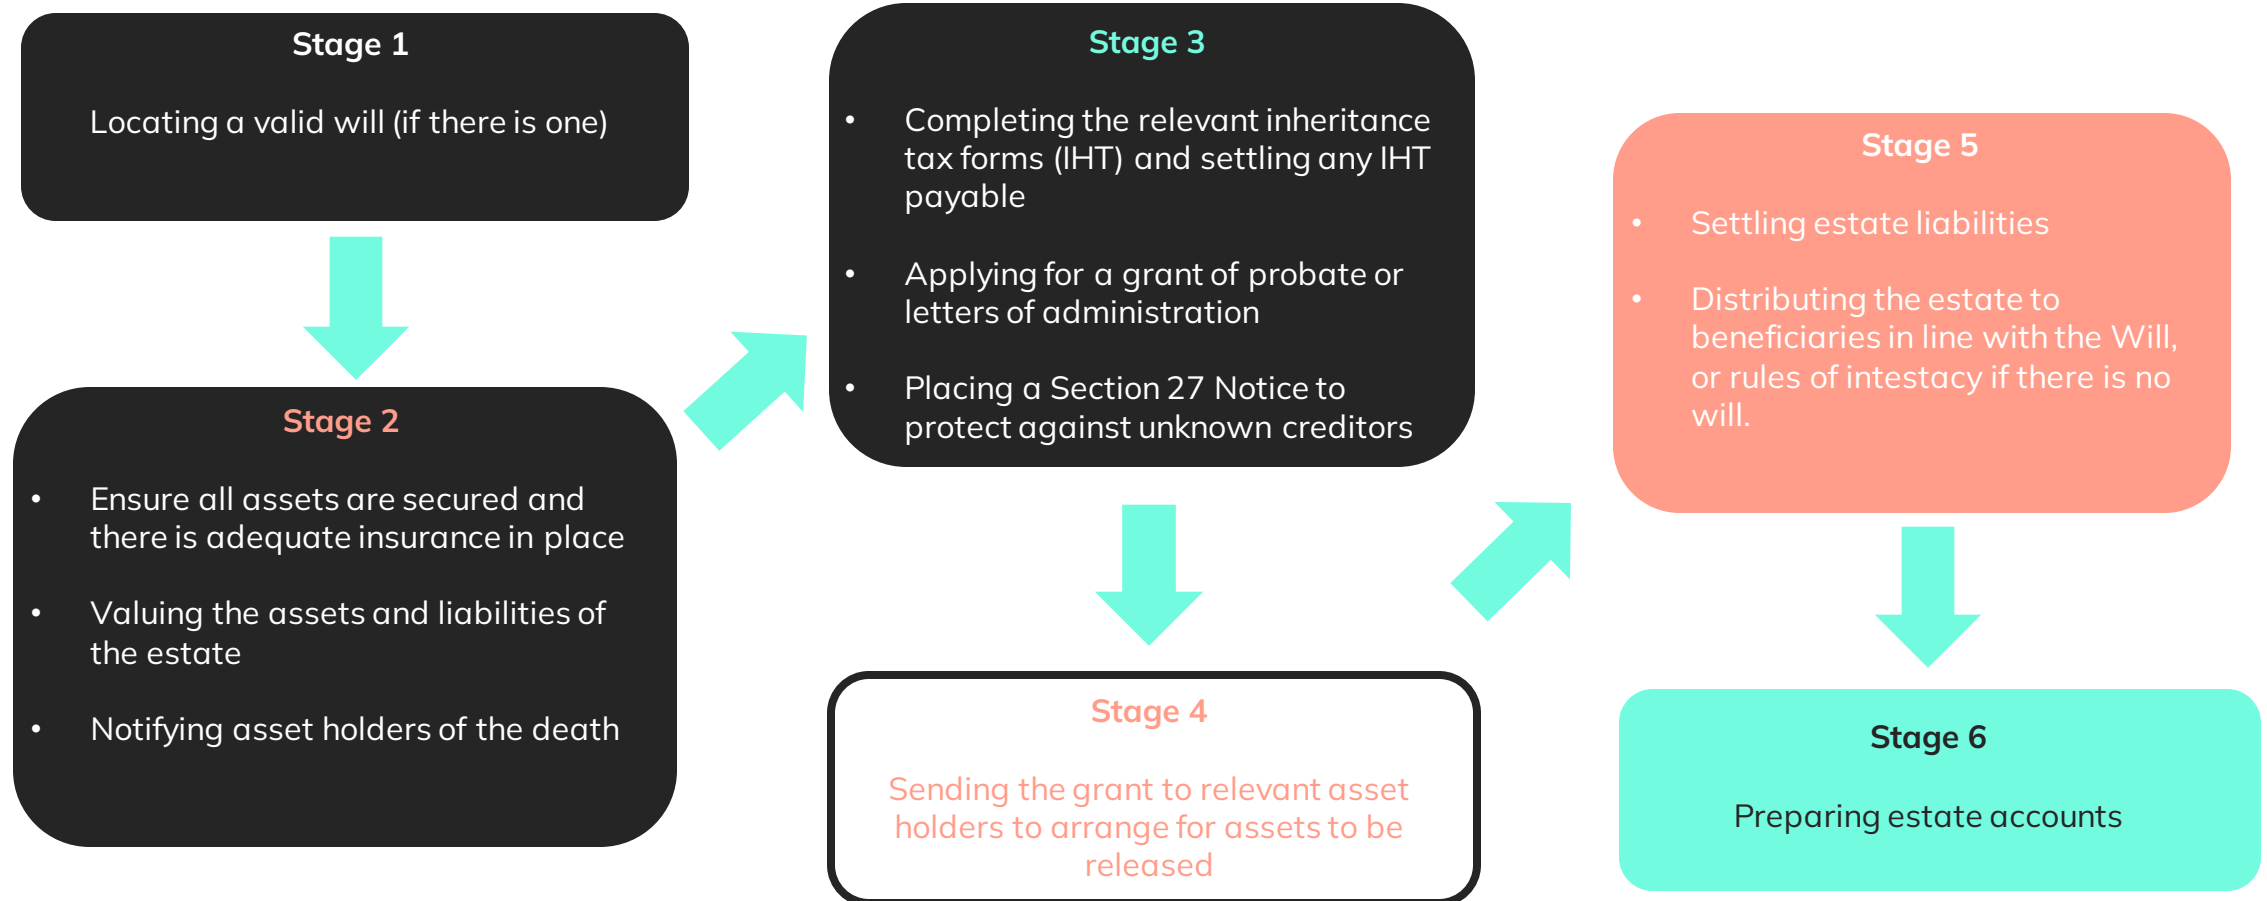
Stage 1

Locating a valid will (if there is one)

Stage 2

• Ensure all assets are secured and there is adequate insurance in place

• Valuing the assets and liabilities of the estate

• Notifying asset holders of the death

Stage 3

• Completing the relevant inheritance tax forms (IHT) and settling any IHT payable

• Applying for a grant of probate or letters of administration

• Placing a Section 27 Notice to protect against unknown creditors

Stage 4

Sending the grant to relevant asset holders to arrange for assets to be released

Stage 5

• Settling estate liabilities

• Distributing the estate to beneficiaries in line with the Will, or rules of intestacy if there is no will.

Stage 6

Preparing estate accounts